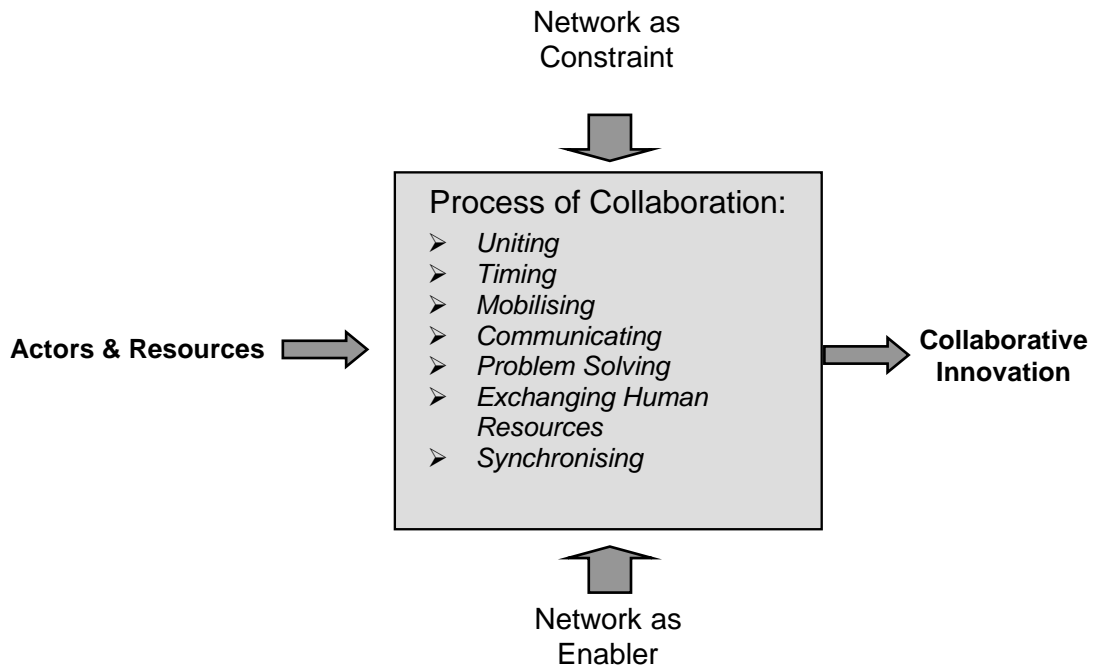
Network as Constraint

Process of Collaboration:
- *Uniting*
- *Timing*
- *Mobilising*
- *Communicating*
- *Problem Solving*
- *Exchanging Human Resources*
- *Synchronising*

**Actors & Resources**

**Collaborative Innovation**

Network as Enabler